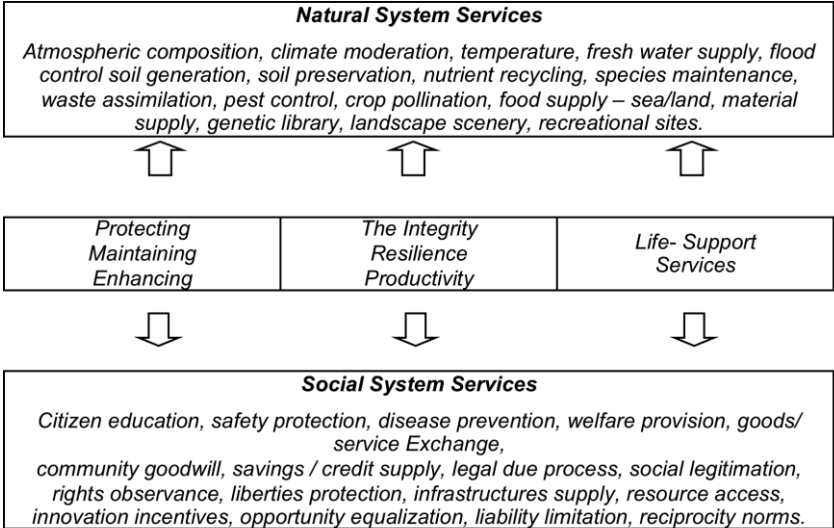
Natural System Services

Atmospheric composition, climate moderation, temperature, fresh water supply, flood control soil generation, soil preservation, nutrient recycling, species maintenance, waste assimilation, pest control, crop pollination, food supply – sea/land, material supply, genetic library, landscape scenery, recreational sites.

| Protecting Maintaining Enhancing | The Integrity Resilience Productivity | Life- Support Services |
|---|---|---|

Social System Services

Citizen education, safety protection, disease prevention, welfare provision, goods/ service Exchange,
community goodwill, savings / credit supply, legal due process, social legitimation, rights observance, liberties protection, infrastructures supply, resource access, innovation incentives, opportunity equalization, liability limitation, reciprocity norms.